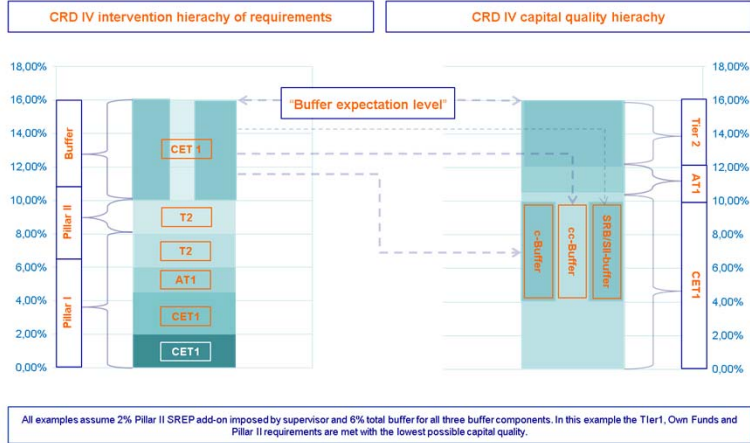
CRD IV intervention hierachy of requirements

CRD IV capital quality hierachy

18,00%
16,00%
14,00%
12,00%
10,00%
8,00%
6,00%
4,00%
2,00%
0,00%

Buffer
Pillar II
Pillar I

CET 1
T2
T2
AT1
CET1
CET1

"Buffer expectation level"

c-Buffer
cc-Buffer
SRB/SII-buffer

Tier 2
AT1
CET1

18,00%
16,00%
14,00%
12,00%
10,00%
8,00%
6,00%
4,00%
2,00%
0,00%

All examples assume 2% Pillar II SREP add-on imposed by supervisor and 6% total buffer for all three buffer components. In this example the TIer1, Own Funds and Pillar II requirements are met with the lowest possible capital quality.